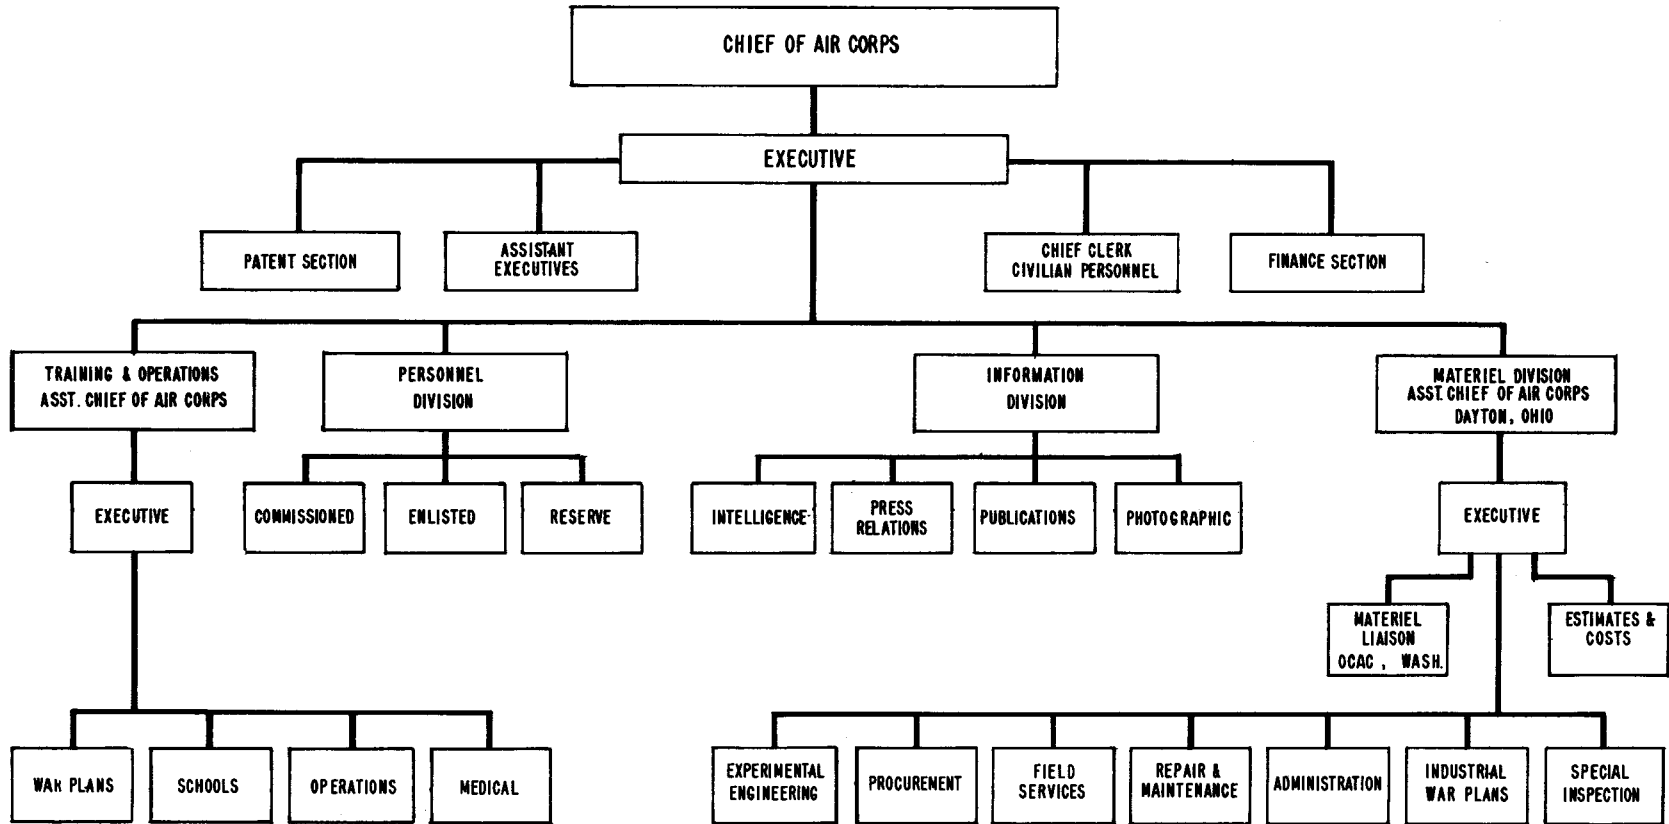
CHIEF OF AIR CORPS

EXECUTIVE

PATENT SECTION

ASSISTANT EXECUTIVES

CHIEF CLERK CIVILIAN PERSONNEL

FINANCE SECTION

TRAINING & OPERATIONS ASST. CHIEF OF AIR CORPS

PERSONNEL DIVISION

INFORMATION DIVISION

MATERIEL DIVISION ASST. CHIEF OF AIR CORPS DAYTON, OHIO

EXECUTIVE

COMMISSIONED

ENLISTED

RESERVE

INTELLIGENCE

PRESS RELATIONS

PUBLICATIONS

PHOTOGRAPHIC

EXECUTIVE

MATERIEL LIAISON OCAC, WASH.

ESTIMATES & COSTS

WAR PLANS

SCHOOLS

OPERATIONS

MEDICAL

EXPERIMENTAL ENGINEERING

PROCURENENT

FIELD SERVICES

REPAIR & MAINTENANCE

ADMINISTRATION

INDUSTRIAL WAR PLANS

SPECIAL INSPECTION